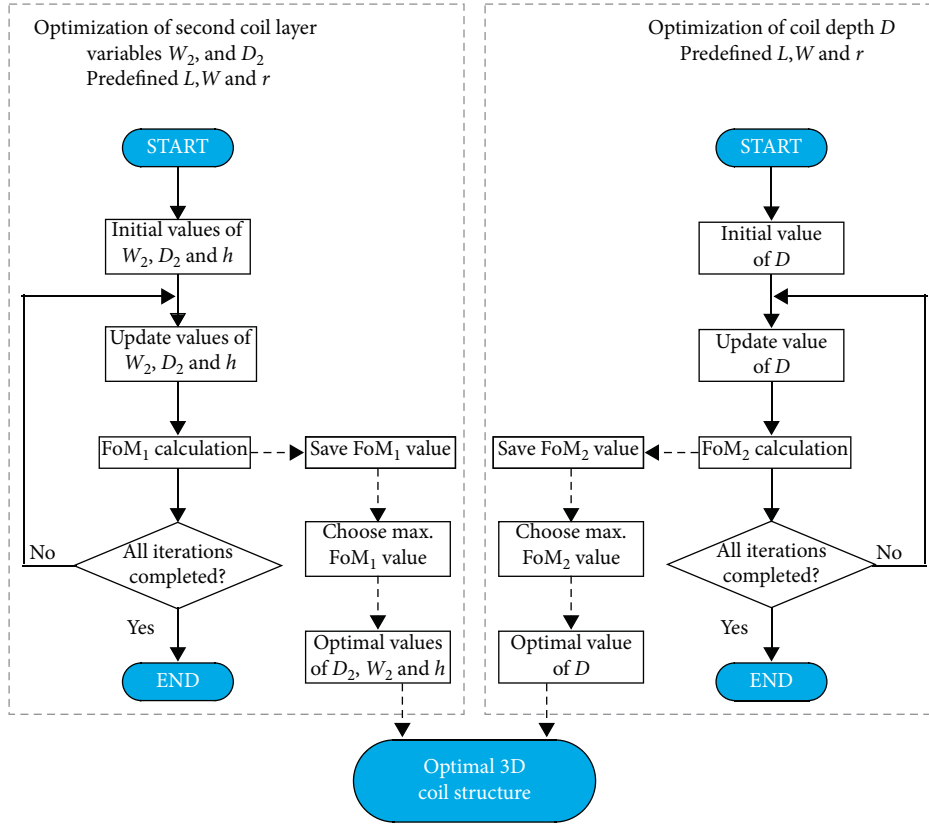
Optimization of second coil layer variables $W_2$, and $D_2$
Predefined $L$,$W$ and $r$

START

Initial values of $W_2$, $D_2$ and $h$

Update values of $W_2$, $D_2$ and $h$

FoM$_1$ calculation

Save FoM$_1$ value

Choose max. FoM$_1$ value

All iterations completed?

No

Yes

END

Optimal values of $D_2$, $W_2$ and $h$

Optimization of coil depth $D$
Predefined $L$,$W$ and $r$

START

Initial value of $D$

Update value of $D$

FoM$_2$ calculation

Save FoM$_2$ value

Choose max. FoM$_2$ value

All iterations completed?

No

Yes

END

Optimal value of $D$

Optimal 3D coil structure